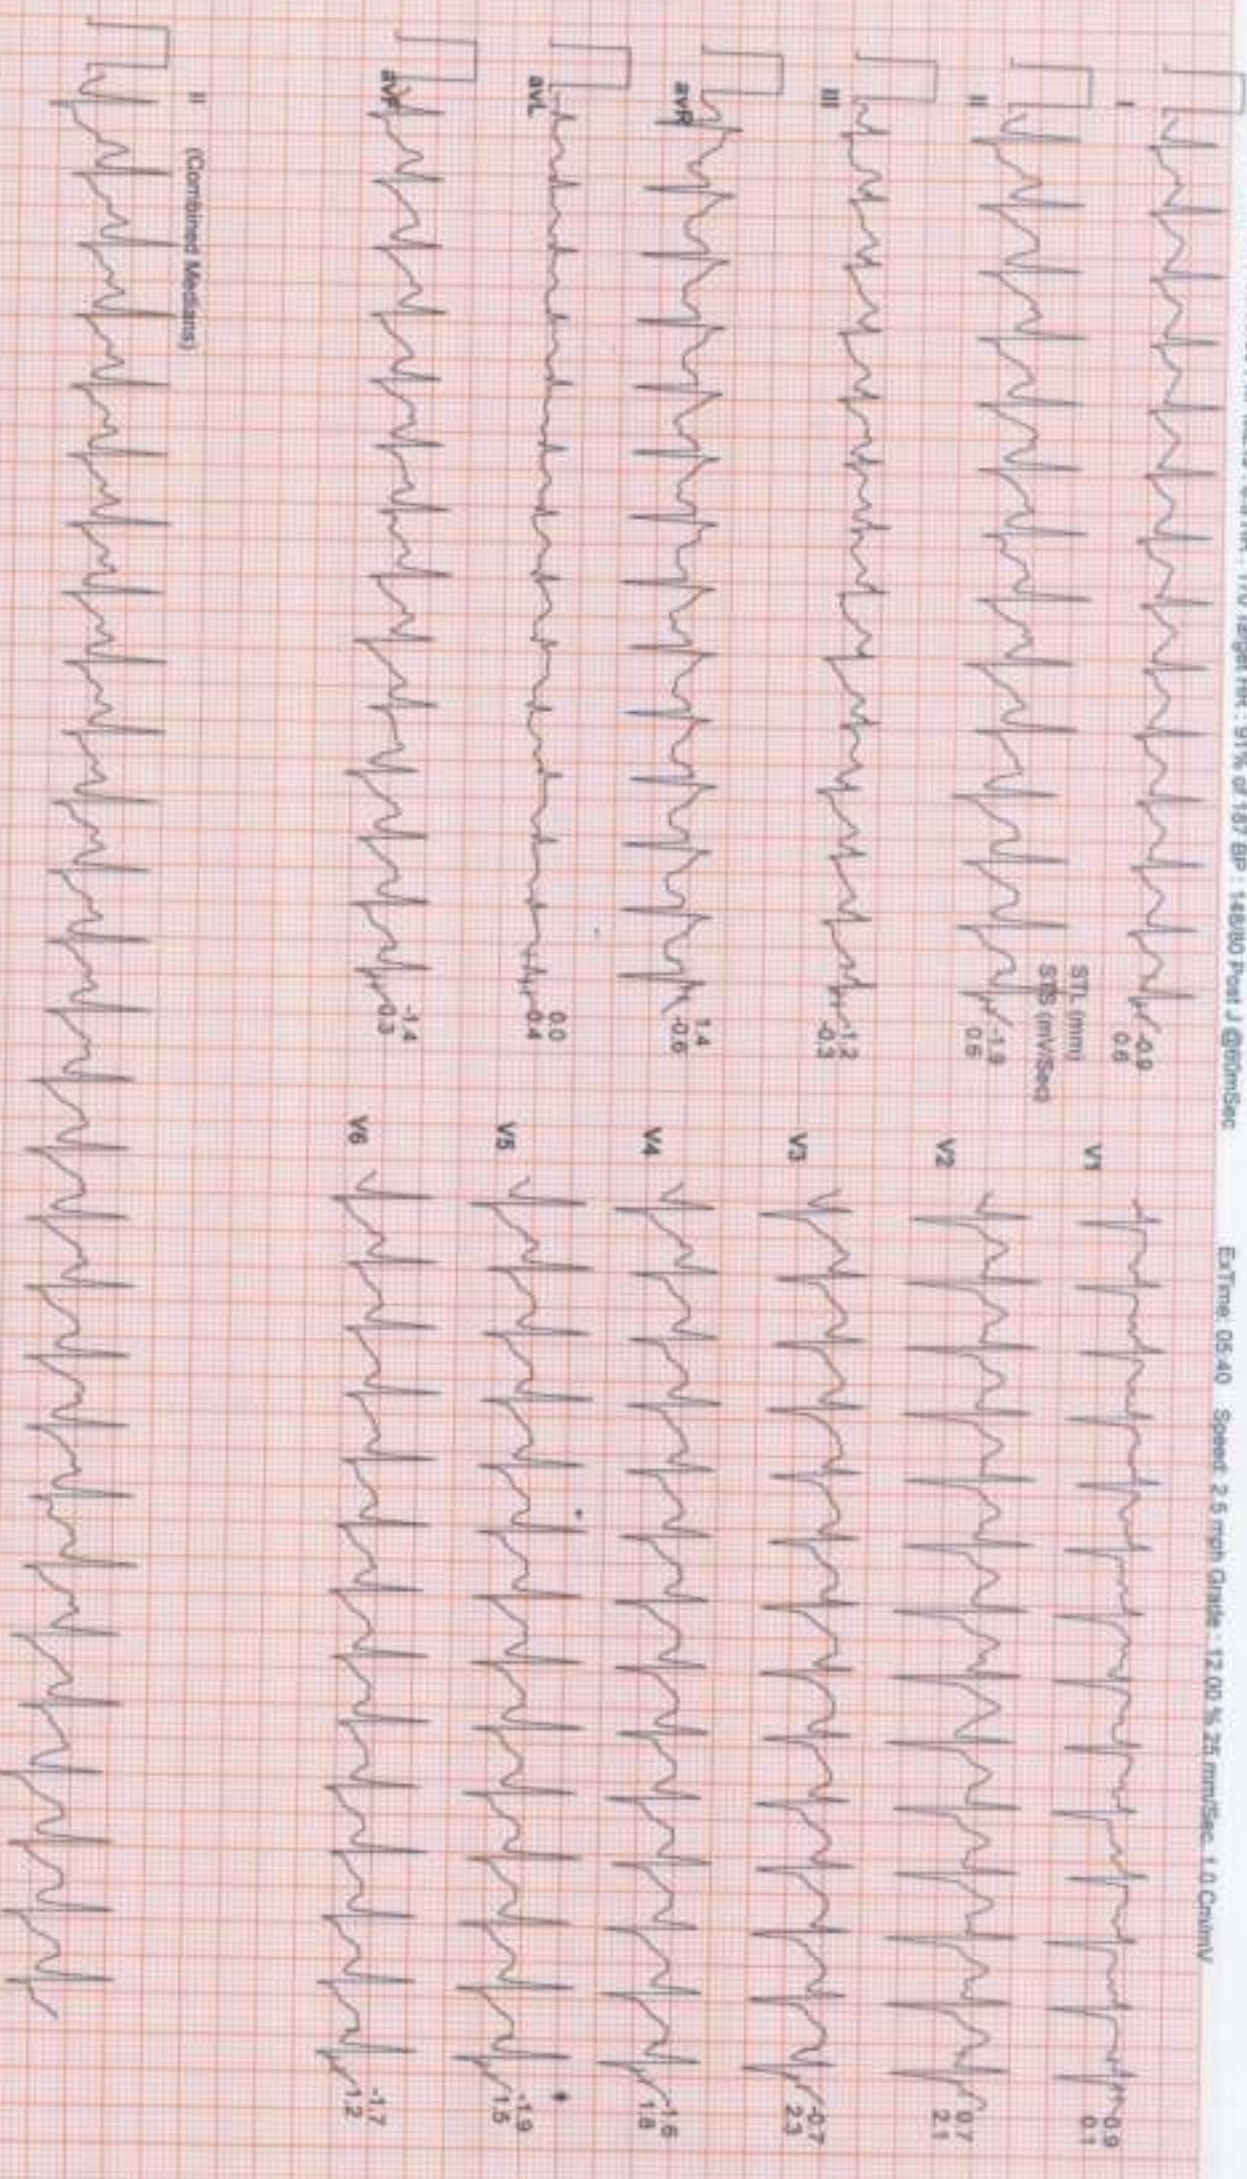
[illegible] HR : 170 Target HR : 91% of 187 BP : 148/80 Post J @60mSec

ExTime: 05:40 Speed: 2.5 mph Grade : 12.00 % 25 mm/Sec. 1.0 Cm/mV

I
-0.9
0.6

II
STL (mm)
STS (mV/Sec)
-1.9
0.5

III
-1.2
-0.3

aVR
1.4
-0.6

aVL
0.0
0.4

aVF
-1.4
0.3

V1
0.9
0.1

V2
0.7
2.1

V3
-0.7
2.3

V4
-1.6
1.8

V5
-1.9
1.5

V6
-1.7
1.2

II (Combined Medians)